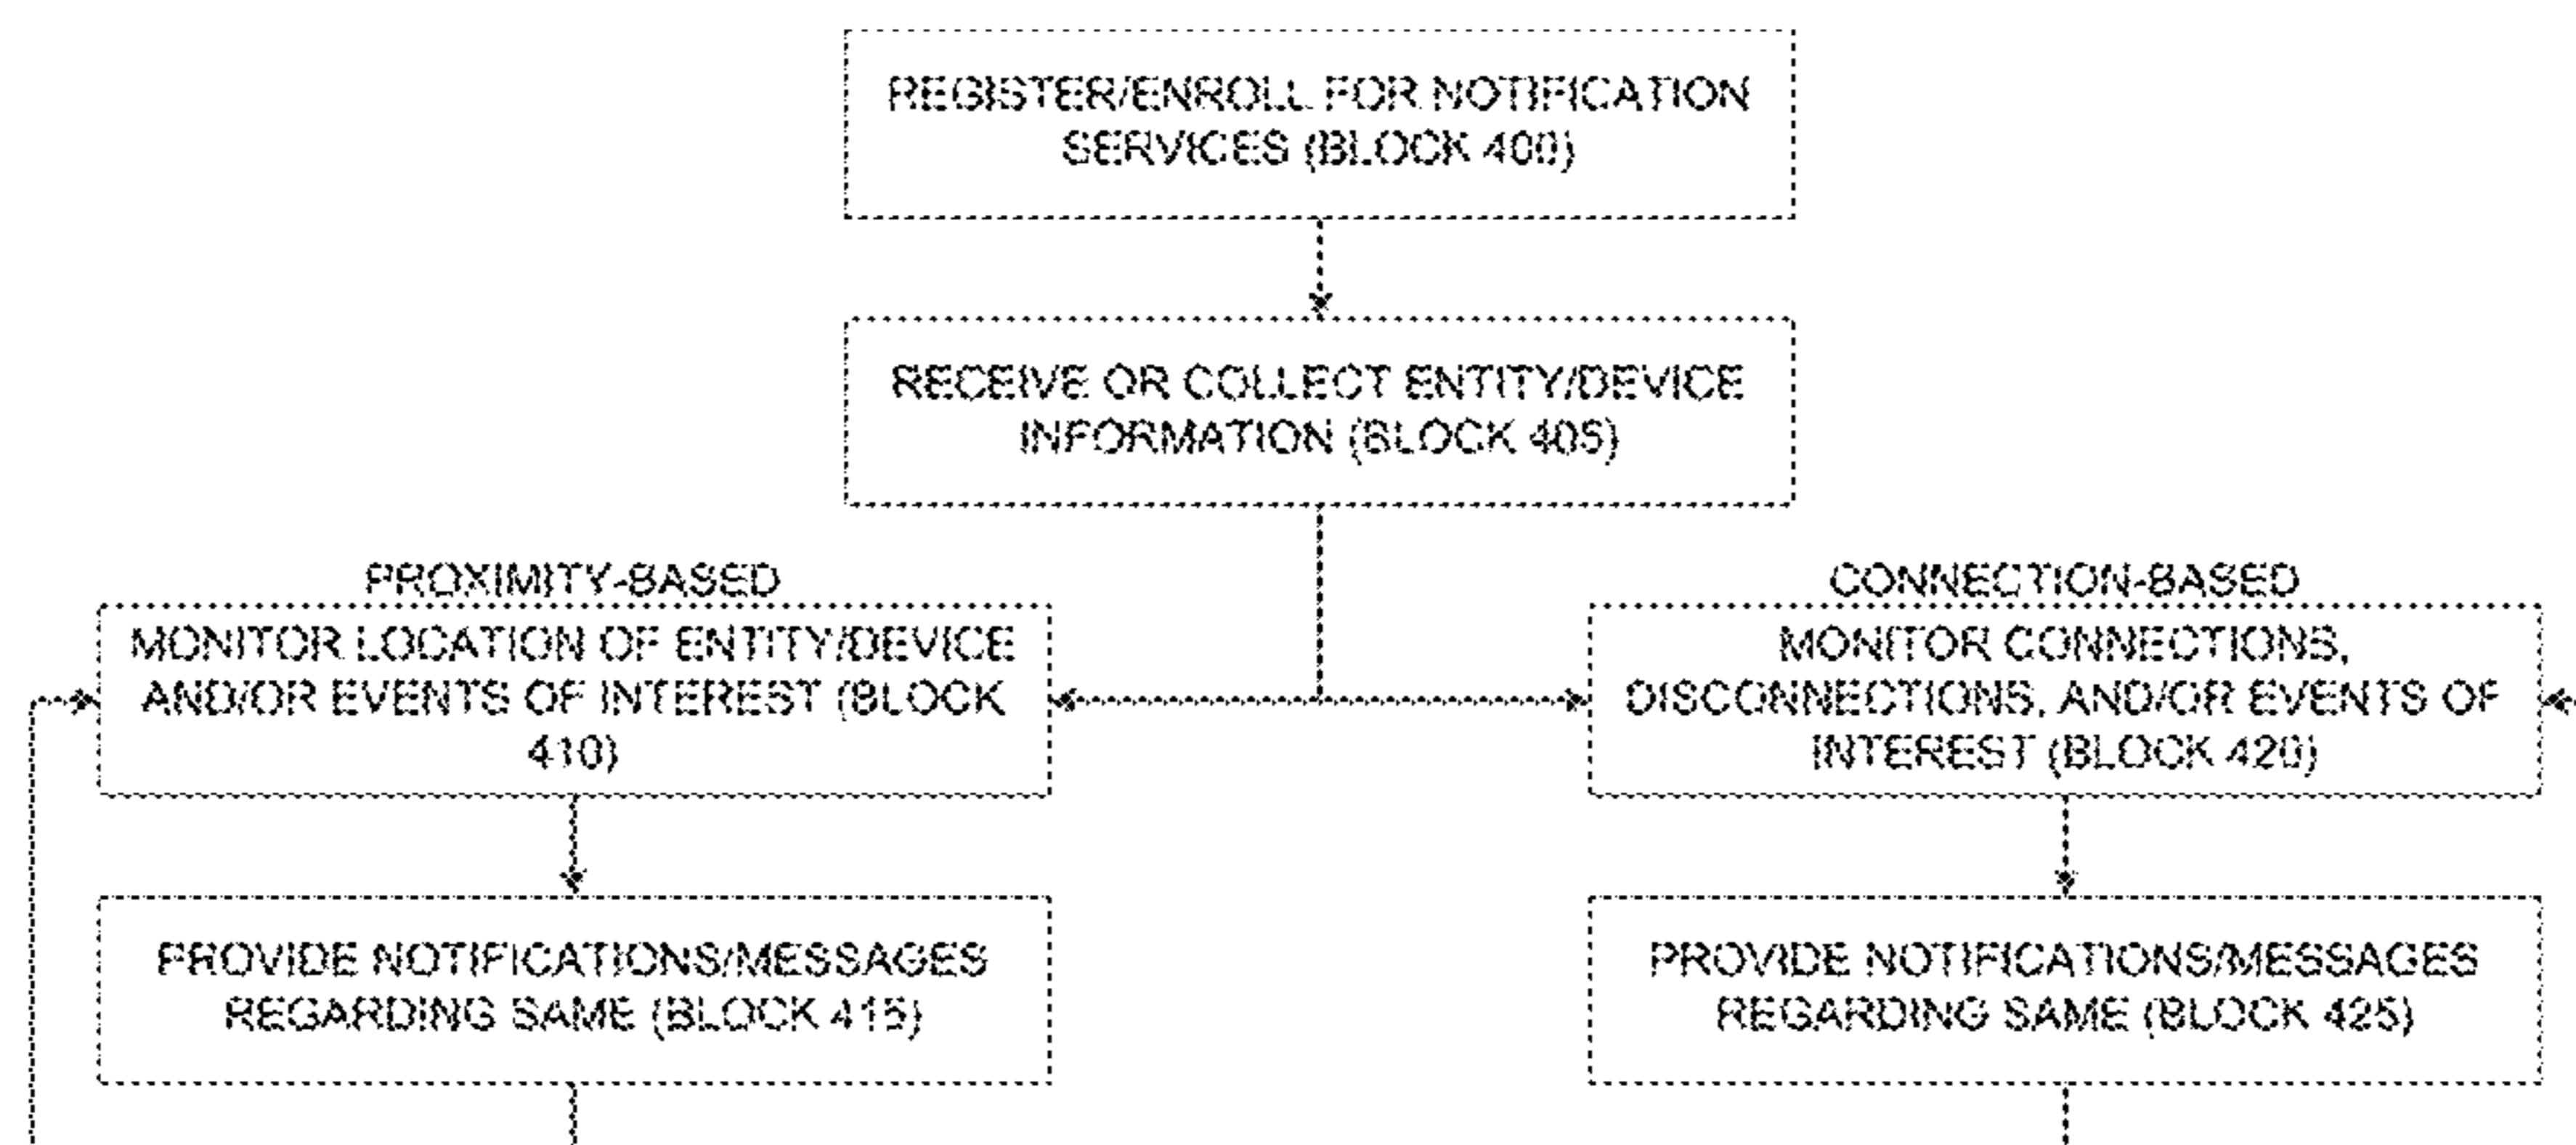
REGISTER/ENROLL FOR NOTIFICATION SERVICES (BLOCK 400)

RECEIVE OR COLLECT ENTITY/DEVICE INFORMATION (BLOCK 405)

PROXIMITY-BASED

MONITOR LOCATION OF ENTITY/DEVICE AND/OR EVENTS OF INTEREST (BLOCK 410)

CONNECTION-BASED

MONITOR CONNECTIONS, DISCONNECTIONS, AND/OR EVENTS OF INTEREST (BLOCK 420)

PROVIDE NOTIFICATIONS/MESSAGES REGARDING SAME (BLOCK 415)

PROVIDE NOTIFICATIONS/MESSAGES REGARDING SAME (BLOCK 425)